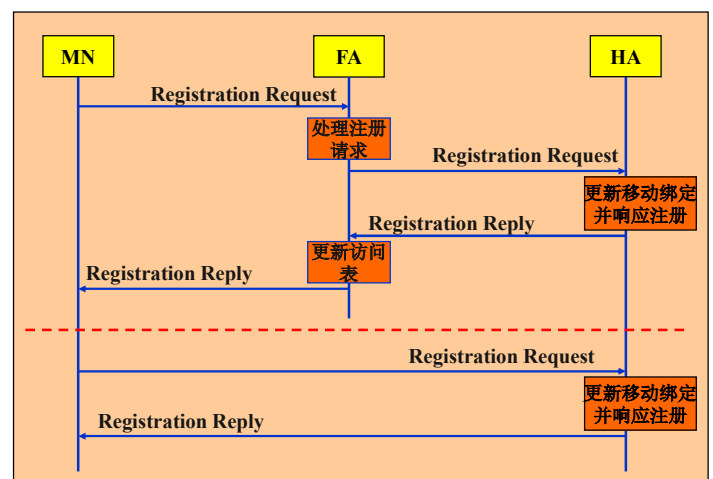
MN

FA

HA

Registration Request

处理注册请求

Registration Request

更新移动绑定并响应注册

Registration Reply

更新访问表

Registration Reply

Registration Request

更新移动绑定并响应注册

Registration Reply